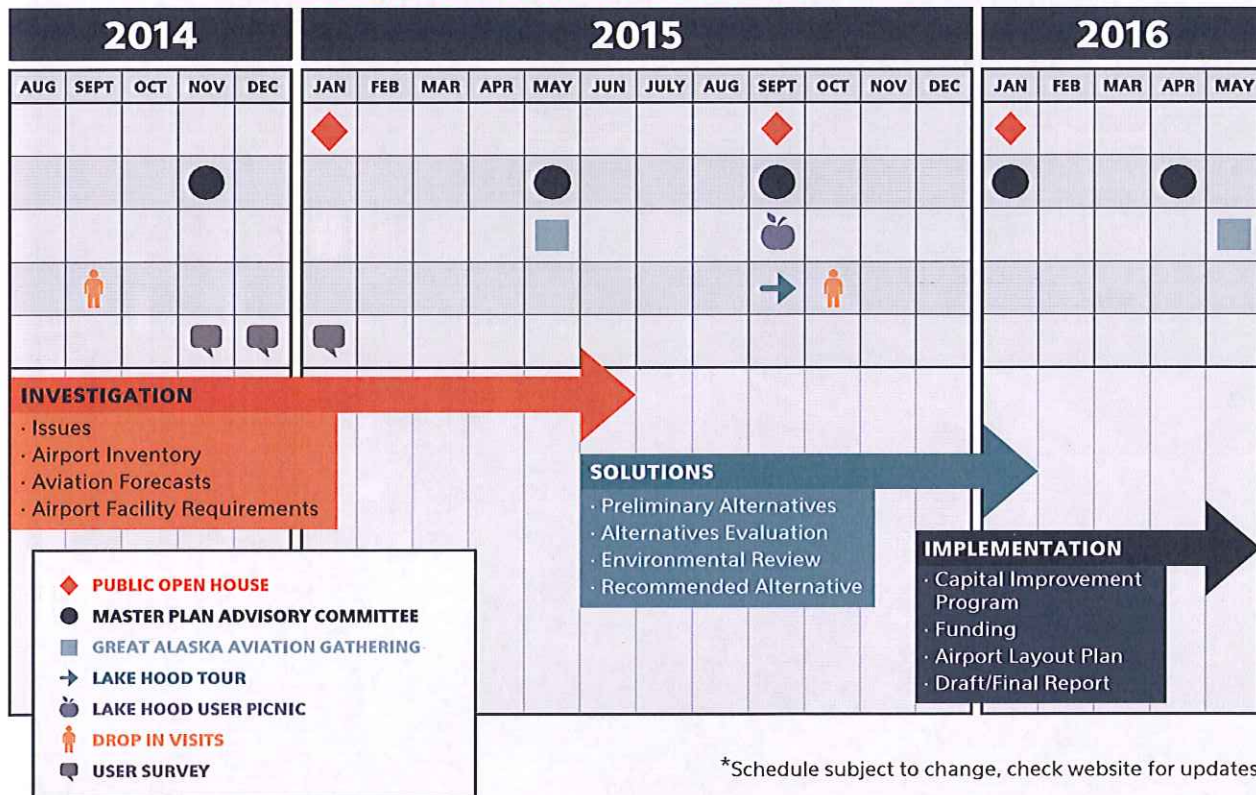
2014

2015

2016

| AUG | SEPT | OCT | NOV | DEC | JAN | FEB | MAR | APR | MAY | JUN | JULY | AUG | SEPT | OCT | NOV | DEC | JAN | FEB | MAR | APR | MAY |
|---|---|---|---|---|---|---|---|---|---|---|---|---|---|---|---|---|---|---|---|---|---|

INVESTIGATION
· Issues
· Airport Inventory
· Aviation Forecasts
· Airport Facility Requirements

SOLUTIONS
· Preliminary Alternatives
· Alternatives Evaluation
· Environmental Review
· Recommended Alternative

IMPLEMENTATION
· Capital Improvement Program
· Funding
· Airport Layout Plan
· Draft/Final Report

PUBLIC OPEN HOUSE
MASTER PLAN ADVISORY COMMITTEE
GREAT ALASKA AVIATION GATHERING
LAKE HOOD TOUR
LAKE HOOD USER PICNIC
DROP IN VISITS
USER SURVEY

*Schedule subject to change, check website for updates